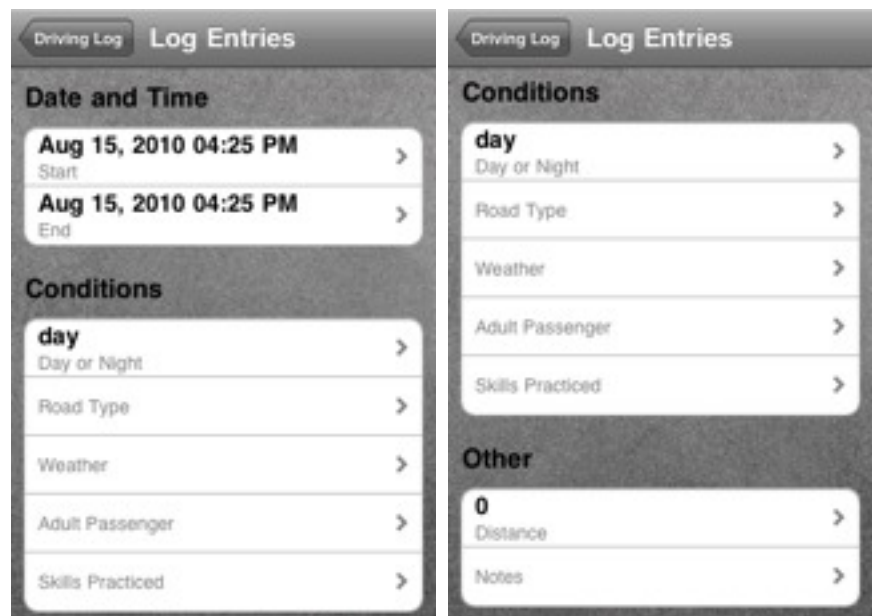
Driving Log Log Entries

Date and Time

Aug 15, 2010 04:25 PM
Start

Aug 15, 2010 04:25 PM
End

Conditions

day
Day or Night

Road Type

Weather

Adult Passenger

Skills Practiced

Driving Log Log Entries

Conditions

day
Day or Night

Road Type

Weather

Adult Passenger

Skills Practiced

Other

0
Distance

Notes